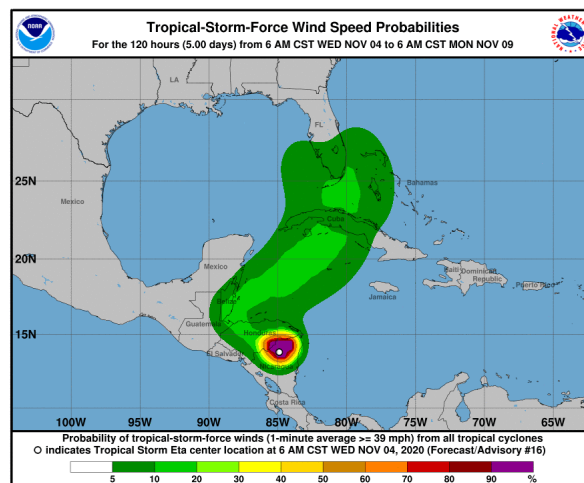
NOAA

Tropical-Storm-Force Wind Speed Probabilities
For the 120 hours (5.00 days) from 6 AM CST WED NOV 04 to 6 AM CST MON NOV 09

NATIONAL WEATHER SERVICE

LA
FL
25N
Mexico
Bahamas
Cuba
20N
Mexico
Haiti
Dominican Republic
Puerto Rico
Jamaica
Belize
15N
Guatemala
Honduras
El Salvador
Nicaragua
Costa Rica
100W
95W
90W
85W
80W
75W
70W
65W

Probability of tropical-storm-force winds (1-minute average >= 39 mph) from all tropical cyclones
indicates Tropical Storm Eta center location at 6 AM CST WED NOV 04, 2020 (Forecast/Advisory #16)

5 10 20 30 40 50 60 70 80 90 %